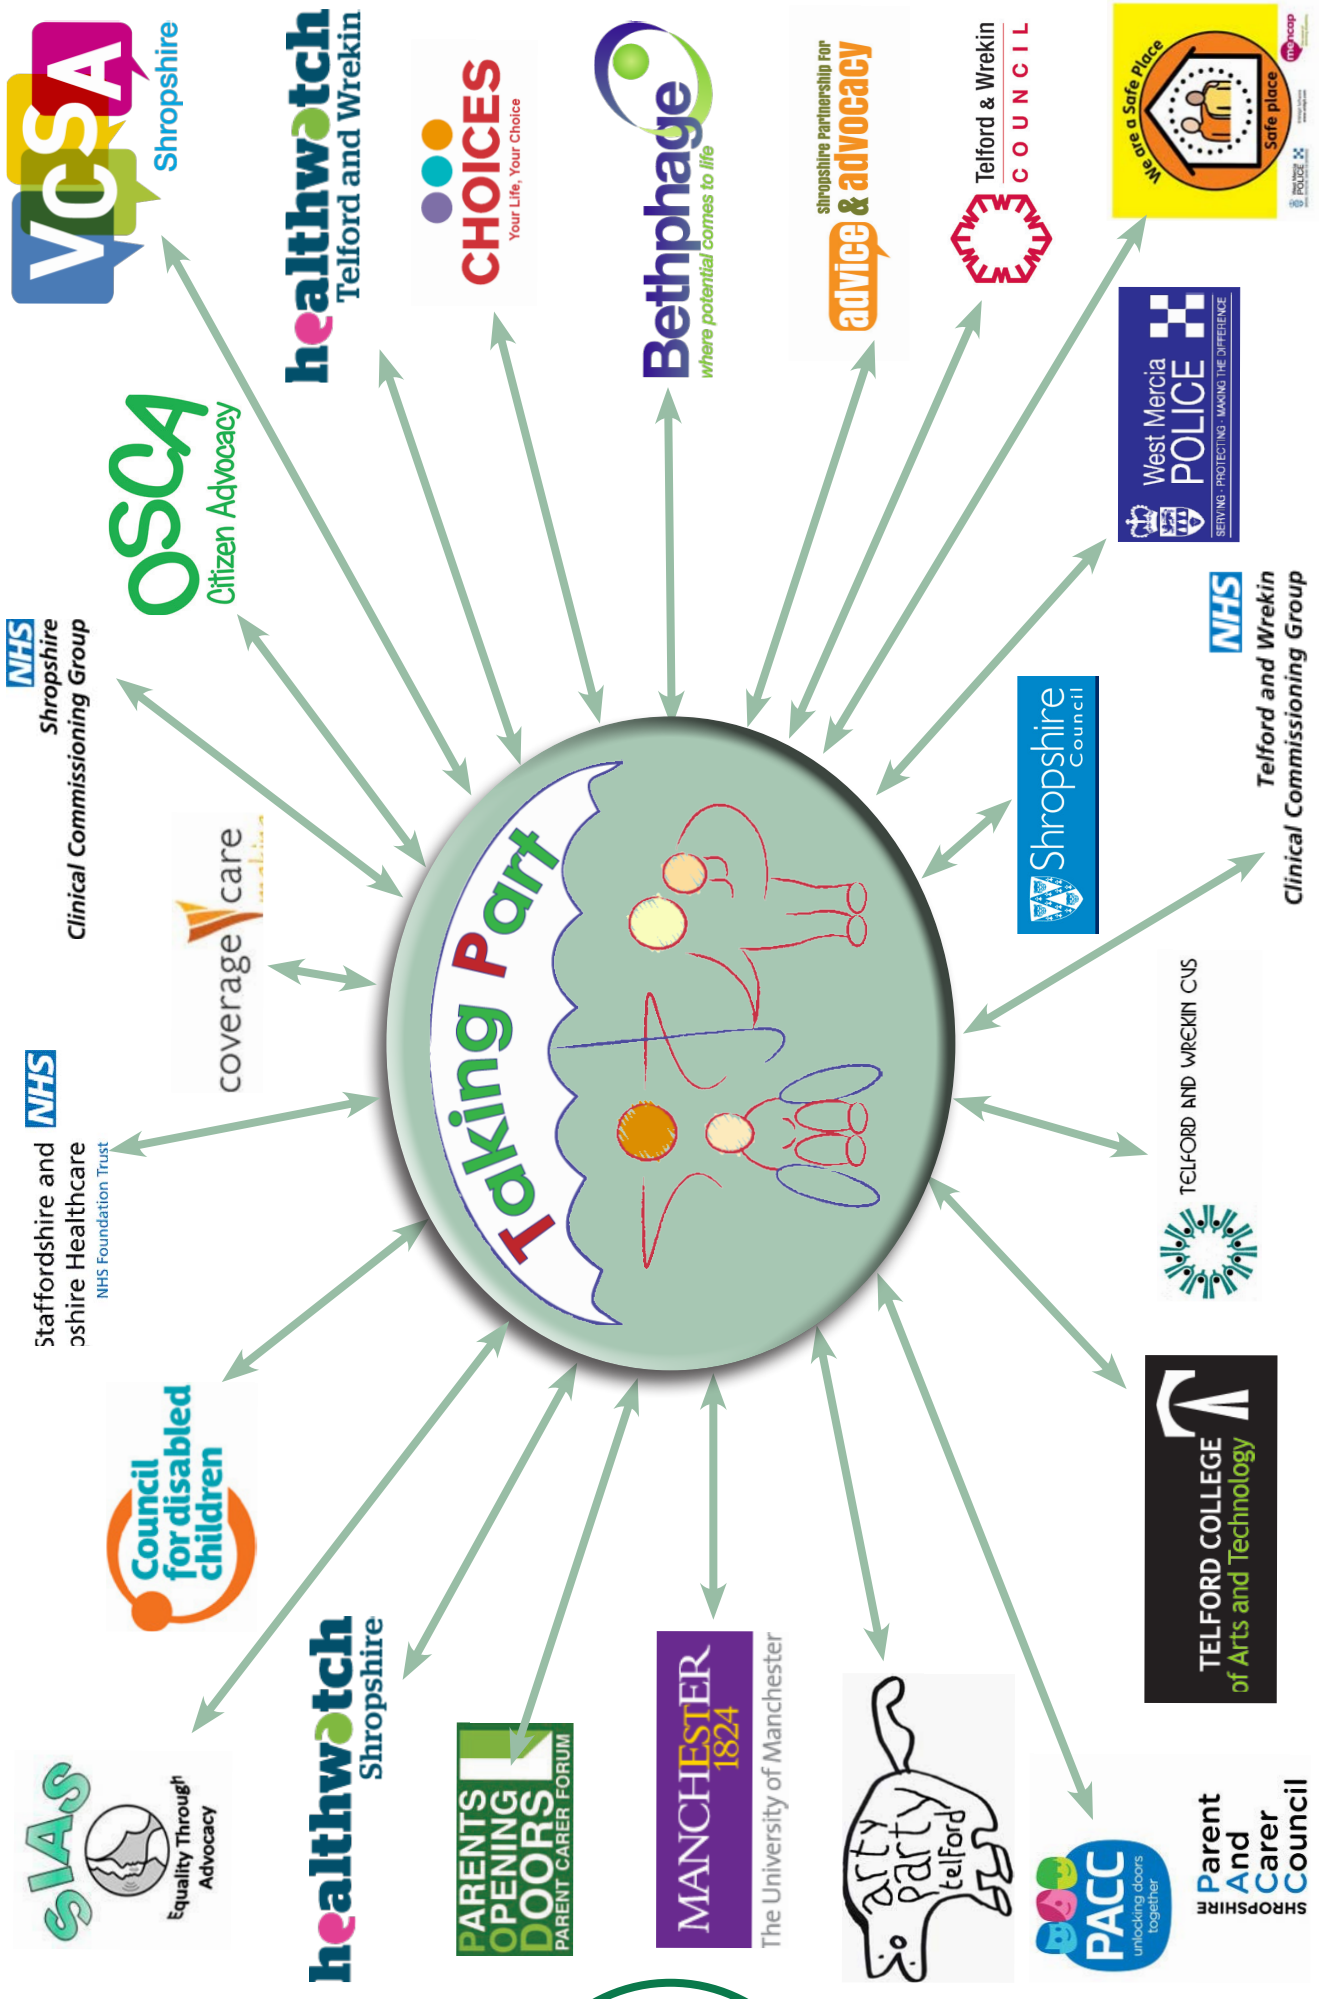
VCSA Shropshire

healthwatch Telford and Wrekin

CHOICES Your Life, Your Choice

Bethphage where potential comes to life

Shropshire Partnership for advice & advocacy

Telford & Wrekin COUNCIL

We are a Safe Place Safe place mencap

West Mercia POLICE SERVING · PROTECTING · MAKING THE DIFFERENCE

OSCA Citizen Advocacy

NHS Shropshire Clinical Commissioning Group

coverage care

Taking Part

Shropshire Council

NHS Telford and Wrekin Clinical Commissioning Group

NHS Staffordshire and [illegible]pshire Healthcare NHS Foundation Trust

TELFORD AND WREKIN CVS

Council for disabled children

TELFORD COLLEGE of Arts and Technology

SIAS Equality Through Advocacy

healthwatch Shropshire

PARENTS OPENING DOORS PARENT CARER FORUM

MANCHESTER 1824 The University of Manchester

arty party telford

PACC unlocking doors together

Parent And Carer Council SHROPSHIRE